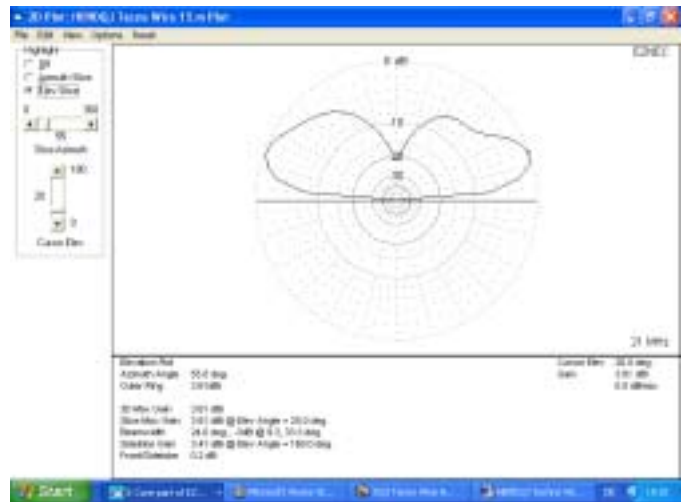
3D Plot: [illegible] 11 m Plot

File Edit View Options Reset

Highlight
3D
Azimuth Slice
Elev Slice

0 360
55
Slice Azimuth

100
20
0
Cursor Elev

0 dBi
10
20
30

EZNEC

21 MHz

Elevation Plot
Azimuth Angle 55.0 deg
Outer Ring 3.6 dBi

3D Max Gain 3.61 dBi
Slice Max Gain 3.61 dBi @ Elev Angle = 20.0 deg
Beamwidth 24.0 deg.; -3dB @ 8.0, 32.0 deg
Sidelobe Gain 3.41 dBi @ Elev Angle = 160.0 deg
Front/Sidelobe 0.2 dB

Cursor Elev 20.0 deg
Gain 3.61 dBi
0.0 dBmax

Start